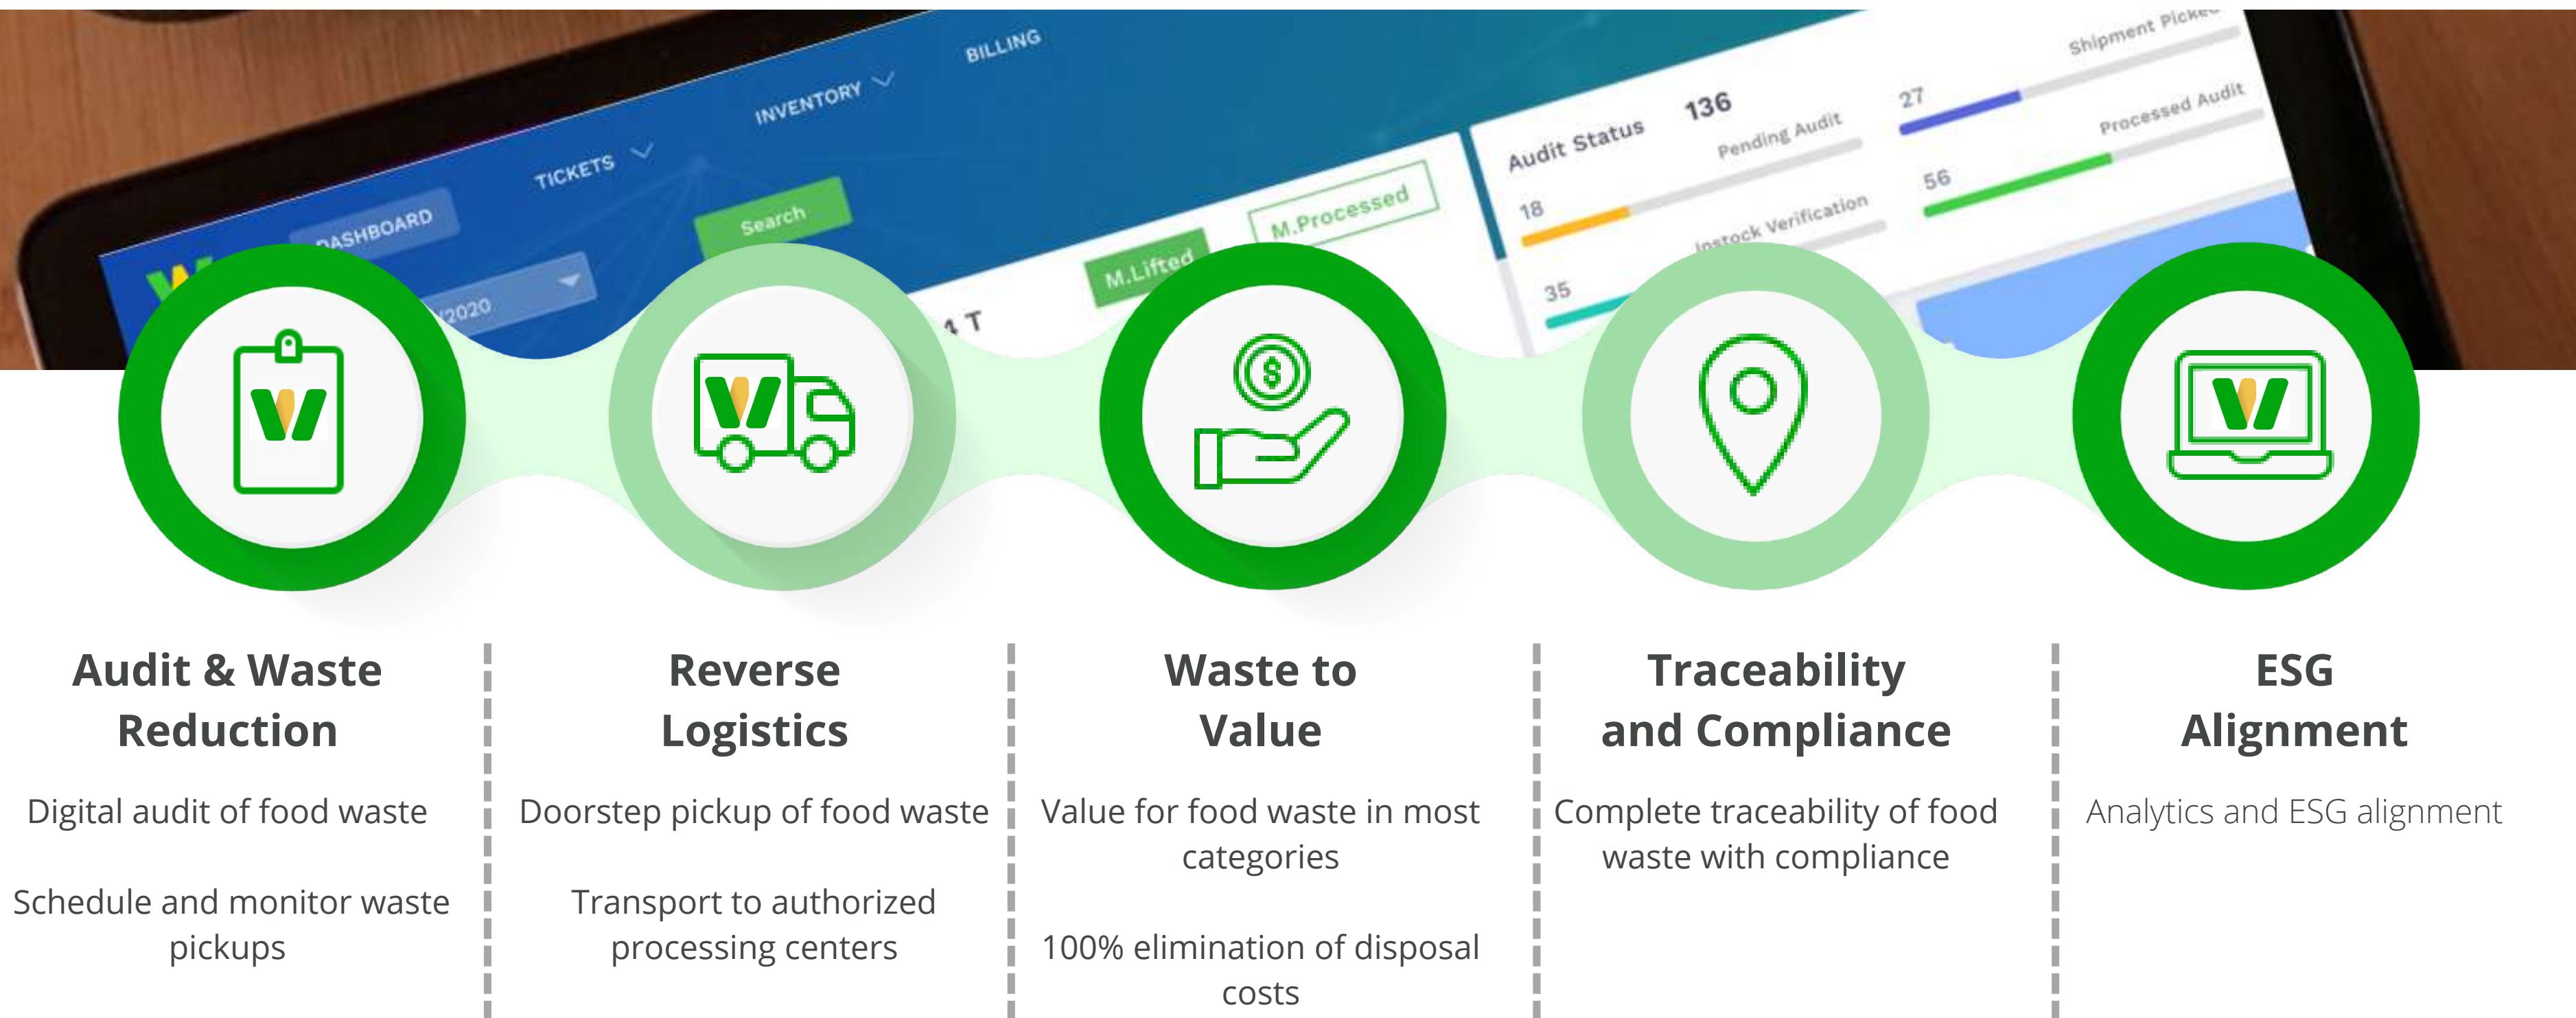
DASHBOARD TICKETS INVENTORY BILLING

Search

2020

M.Lifted M.Processed

Audit Status 136 Pending Audit 27 Shipment Picked

18 Instock Verification 56 Processed Audit

35

Audit & Waste Reduction

Digital audit of food waste

Schedule and monitor waste pickups

Reverse Logistics

Doorstep pickup of food waste

Transport to authorized processing centers

Waste to Value

Value for food waste in most categories

100% elimination of disposal costs

Traceability and Compliance

Complete traceability of food waste with compliance

ESG Alignment

Analytics and ESG alignment